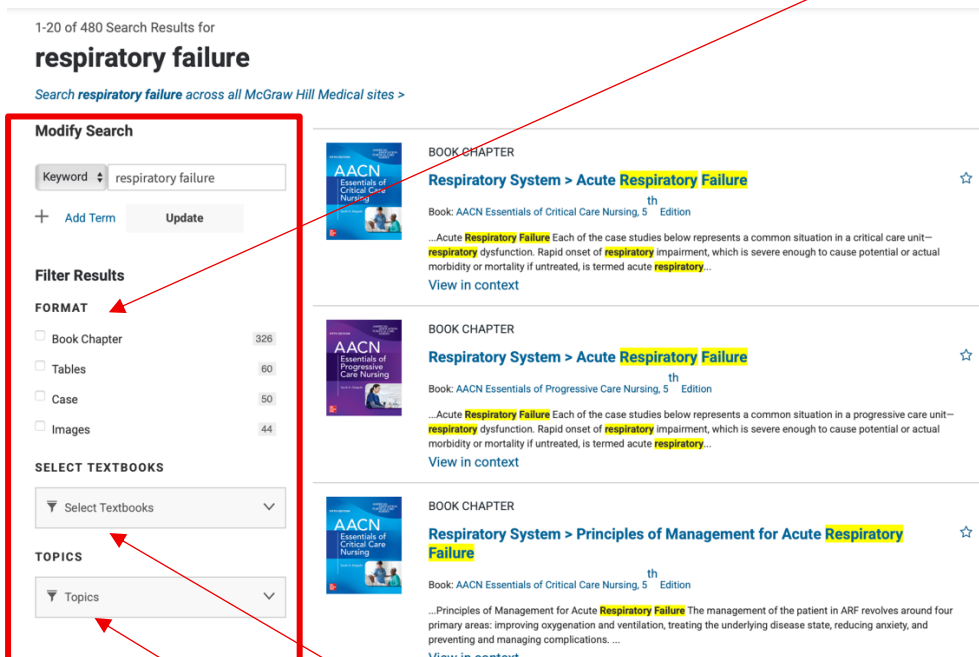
1-20 of 480 Search Results for

respiratory failure

Search respiratory failure across all McGraw Hill Medical sites >

Modify Search

Keyword respiratory failure

+ Add Term Update

Filter Results

FORMAT

Book Chapter 326

Tables 60

Case 50

Images 44

SELECT TEXTBOOKS

Select Textbooks

TOPICS

Topics

AACN Essentials of Critical Care Nursing

BOOK CHAPTER

Respiratory System > Acute Respiratory Failure

Book: AACN Essentials of Critical Care Nursing, 5th Edition

...Acute Respiratory Failure Each of the case studies below represents a common situation in a critical care unit—respiratory dysfunction. Rapid onset of respiratory impairment, which is severe enough to cause potential or actual morbidity or mortality if untreated, is termed acute respiratory...

View in context

AACN Essentials of Progressive Care Nursing

BOOK CHAPTER

Respiratory System > Acute Respiratory Failure

Book: AACN Essentials of Progressive Care Nursing, 5th Edition

...Acute Respiratory Failure Each of the case studies below represents a common situation in a progressive care unit—respiratory dysfunction. Rapid onset of respiratory impairment, which is severe enough to cause potential or actual morbidity or mortality if untreated, is termed acute respiratory...

View in context

AACN Essentials of Critical Care Nursing

BOOK CHAPTER

Respiratory System > Principles of Management for Acute Respiratory Failure

Book: AACN Essentials of Critical Care Nursing, 5th Edition

...Principles of Management for Acute Respiratory Failure The management of the patient in ARF revolves around four primary areas: improving oxygenation and ventilation, treating the underlying disease state, reducing anxiety, and preventing and managing complications. ...

View in context